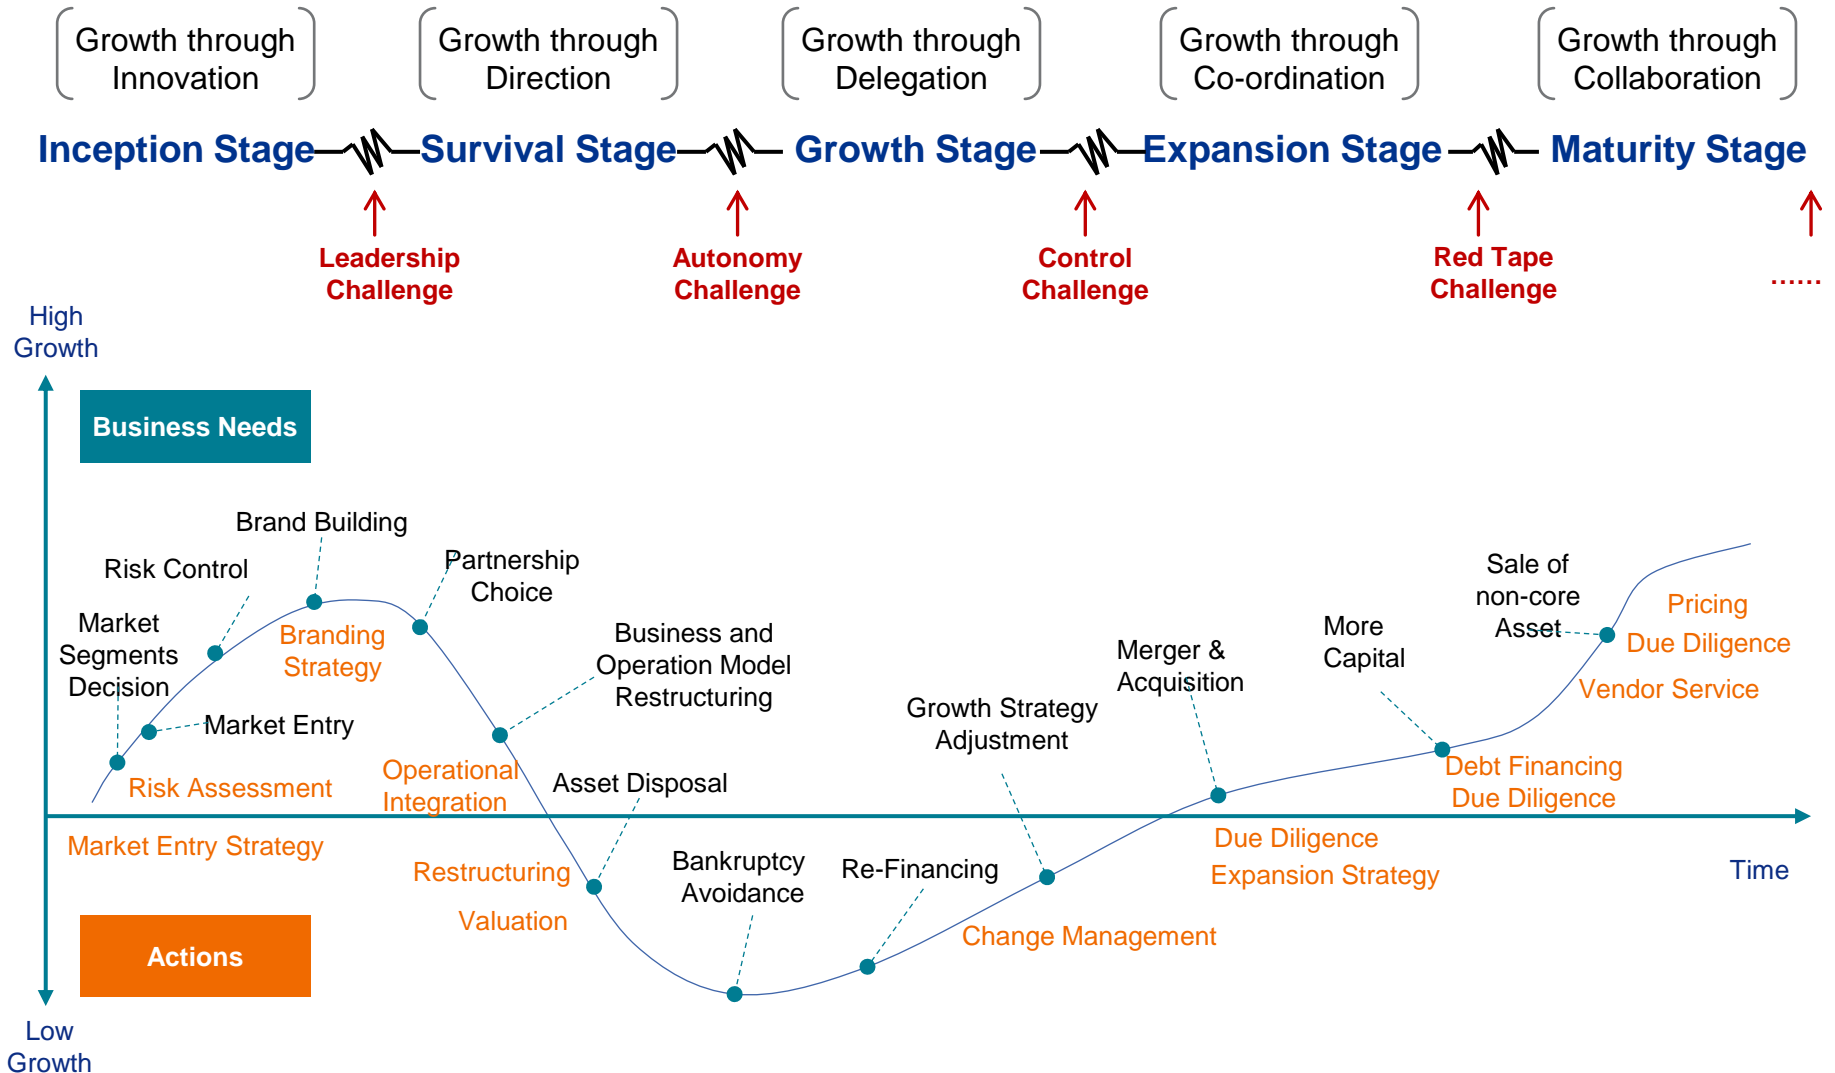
Growth through Innovation

Growth through Direction

Growth through Delegation

Growth through Co-ordination

Growth through Collaboration

Inception Stage — Survival Stage — Growth Stage — Expansion Stage — Maturity Stage

Leadership Challenge

Autonomy Challenge

Control Challenge

Red Tape Challenge

......

High Growth

Business Needs

Brand Building

Risk Control

Partnership Choice

Market Segments Decision

Branding Strategy

Business and Operation Model Restructuring

Market Entry

Risk Assessment

Operational Integration

Asset Disposal

Market Entry Strategy

Restructuring

Valuation

Bankruptcy Avoidance

Re-Financing

Growth Strategy Adjustment

Change Management

Merger & Acquisition

More Capital

Sale of non-core Asset

Pricing

Due Diligence

Vendor Service

Debt Financing Due Diligence

Due Diligence

Expansion Strategy

Time

Actions

Low Growth